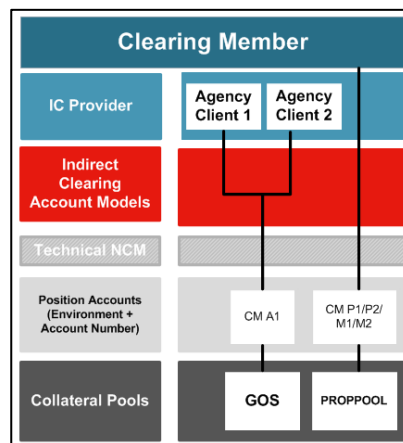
Clearing Member

IC Provider

Agency Client 1

Agency Client 2

Indirect Clearing Account Models

Technical NCM

Position Accounts (Environment + Account Number)

CM A1

CM P1/P2/ M1/M2

Collateral Pools

GOS

PROPPOOL